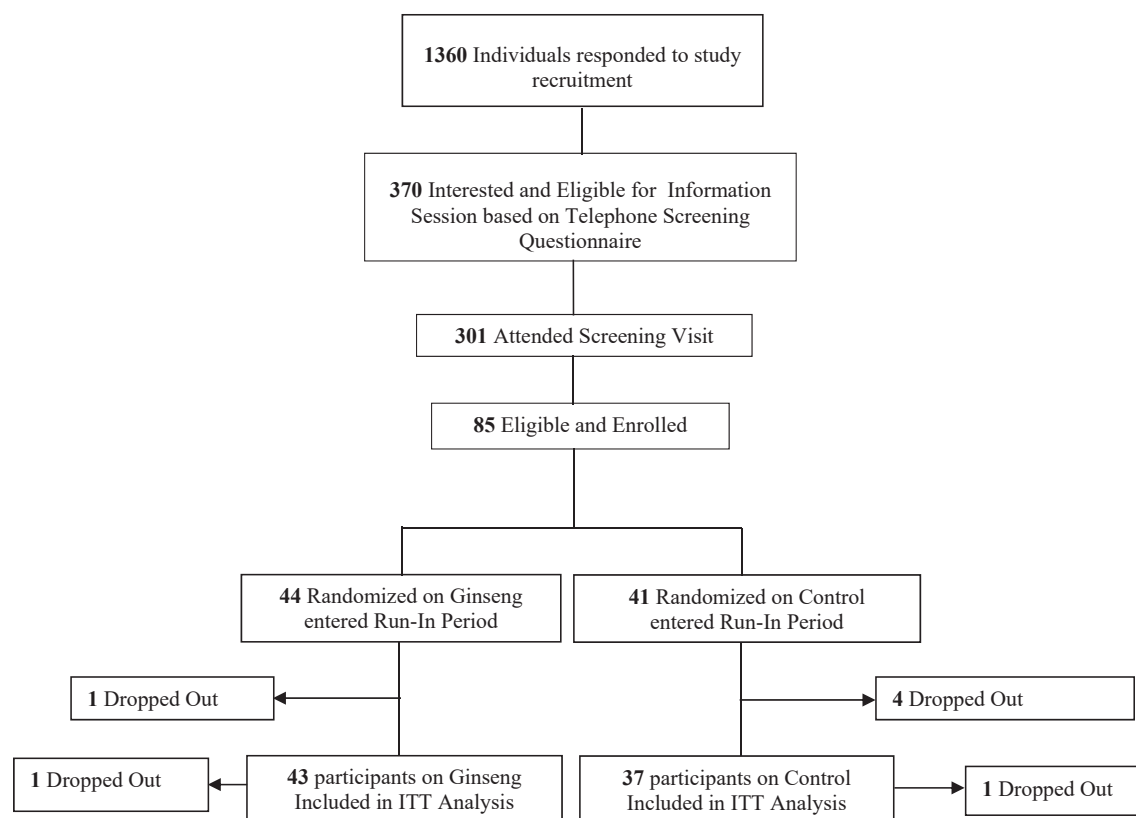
**1360** Individuals responded to study recruitment

**370** Interested and Eligible for Information Session based on Telephone Screening Questionnaire

**301** Attended Screening Visit

**85** Eligible and Enrolled

**44** Randomized on Ginseng entered Run-In Period

**41** Randomized on Control entered Run-In Period

**1** Dropped Out

**4** Dropped Out

**1** Dropped Out

**43** participants on Ginseng Included in ITT Analysis

**37** participants on Control Included in ITT Analysis

**1** Dropped Out